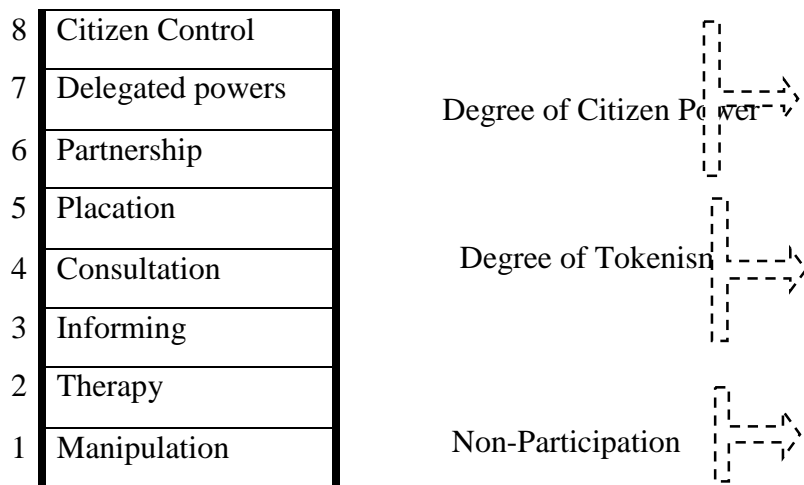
| | |
|---|---|
| 8 | Citizen Control |
| 7 | Delegated powers |
| 6 | Partnership |
| 5 | Placation |
| 4 | Consultation |
| 3 | Informing |
| 2 | Therapy |
| 1 | Manipulation |

Degree of Citizen Power

Degree of Tokenism

Non-Participation